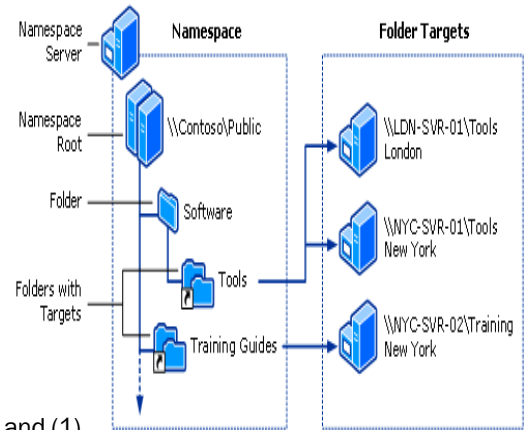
Namespace Server

Namespace

Folder Targets

Namespace Root

\\Contoso\Public

Folder

Software

Folders with Targets

Tools

Training Guides

\\LDN-SVR-01\Tools London

\\NYC-SVR-01\Tools New York

\\NYC-SVR-02\Training New York

and (1)